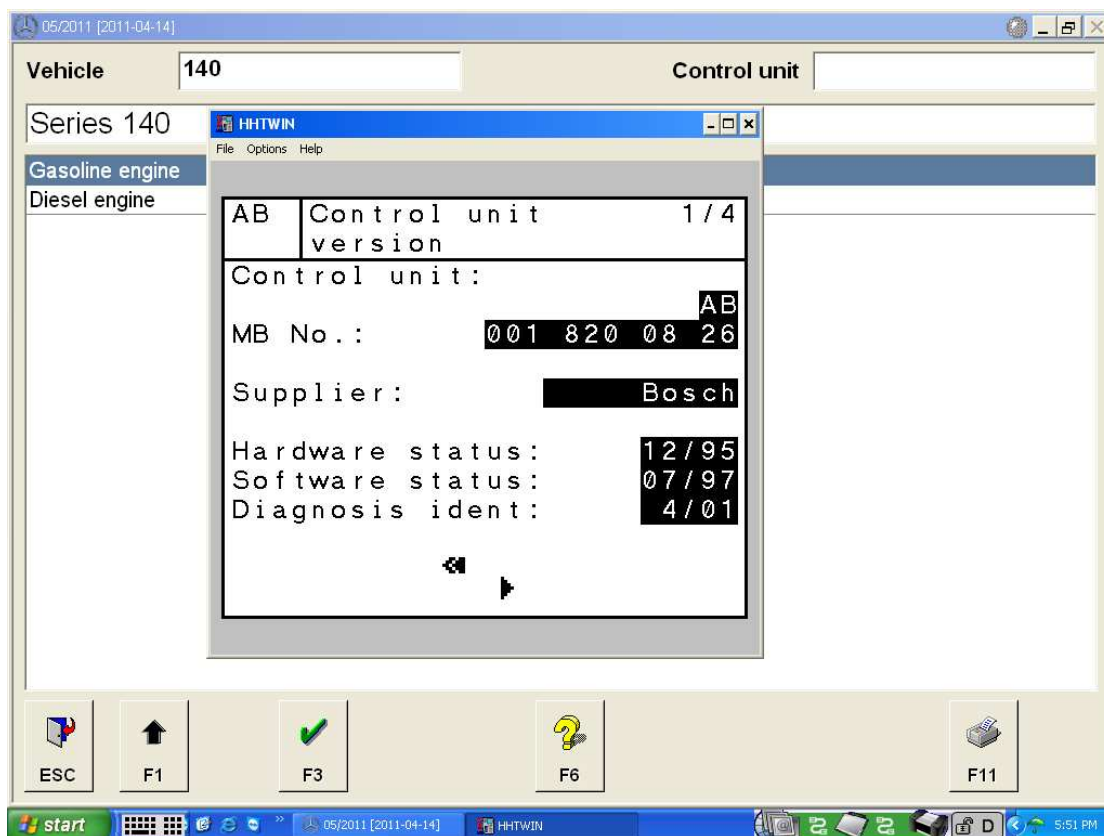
05/2011 [2011-04-14]

Vehicle 140

Control unit

Series 140

Gasoline engine
Diesel engine

HHTWIN
File Options Help

AB Control unit version 1/4

Control unit:
AB
MB No.: 001 820 08 26

Supplier: Bosch

Hardware status: 12/95
Software status: 07/97
Diagnosis ident: 4/01

ESC F1 F3 F6 F11

start 05/2011 [2011-04-14] HHTWIN 5:51 PM